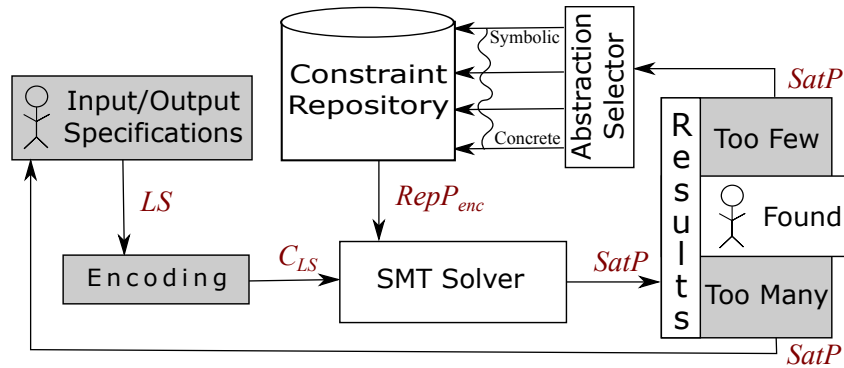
Input/Output Specifications

Constraint Repository

Symbolic

Concrete

Abstraction Selector

$SatP$

Results

Too Few

Found

Too Many

$LS$

$RepP_{enc}$

Encoding

$C_{LS}$

SMT Solver

$SatP$

$SatP$